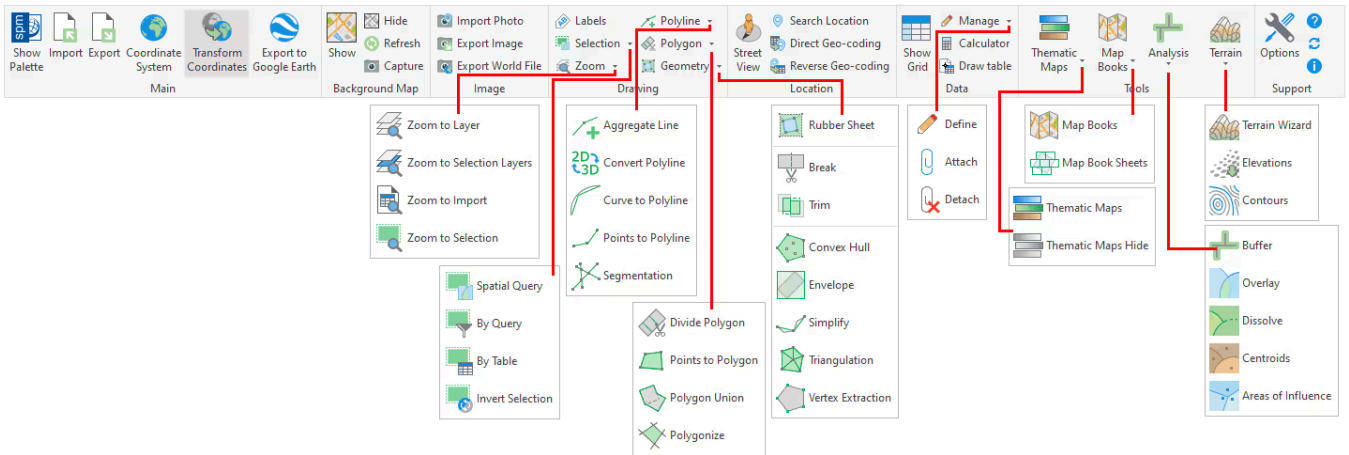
Show Palette
Import
Export
Coordinate System
Transform Coordinates
Export to Google Earth
Main

Show
Hide
Refresh
Capture
Background Map

Import Photo
Export Image
Export World File
Image

Labels
Selection
Zoom
Polyline
Polygon
Geometry
Drawing

Street View
Search Location
Direct Geo-coding
Reverse Geo-coding
Location

Show Grid
Manage
Calculator
Draw table
Data

Thematic Maps
Map Books
Analysis
Terrain
Tools

Options
Support

Zoom to Layer
Zoom to Selection Layers
Zoom to Import
Zoom to Selection

Spatial Query
By Query
By Table
Invert Selection

Aggregate Line
Convert Polyline
Curve to Polyline
Points to Polyline
Segmentation

Divide Polygon
Points to Polygon
Polygon Union
Polygonize

Rubber Sheet
Break
Trim
Convex Hull
Envelope
Simplify
Triangulation
Vertex Extraction

Define
Attach
Detach

Map Books
Map Book Sheets

Thematic Maps
Thematic Maps Hide

Terrain Wizard
Elevations
Contours

Buffer
Overlay
Dissolve
Centroids
Areas of Influence